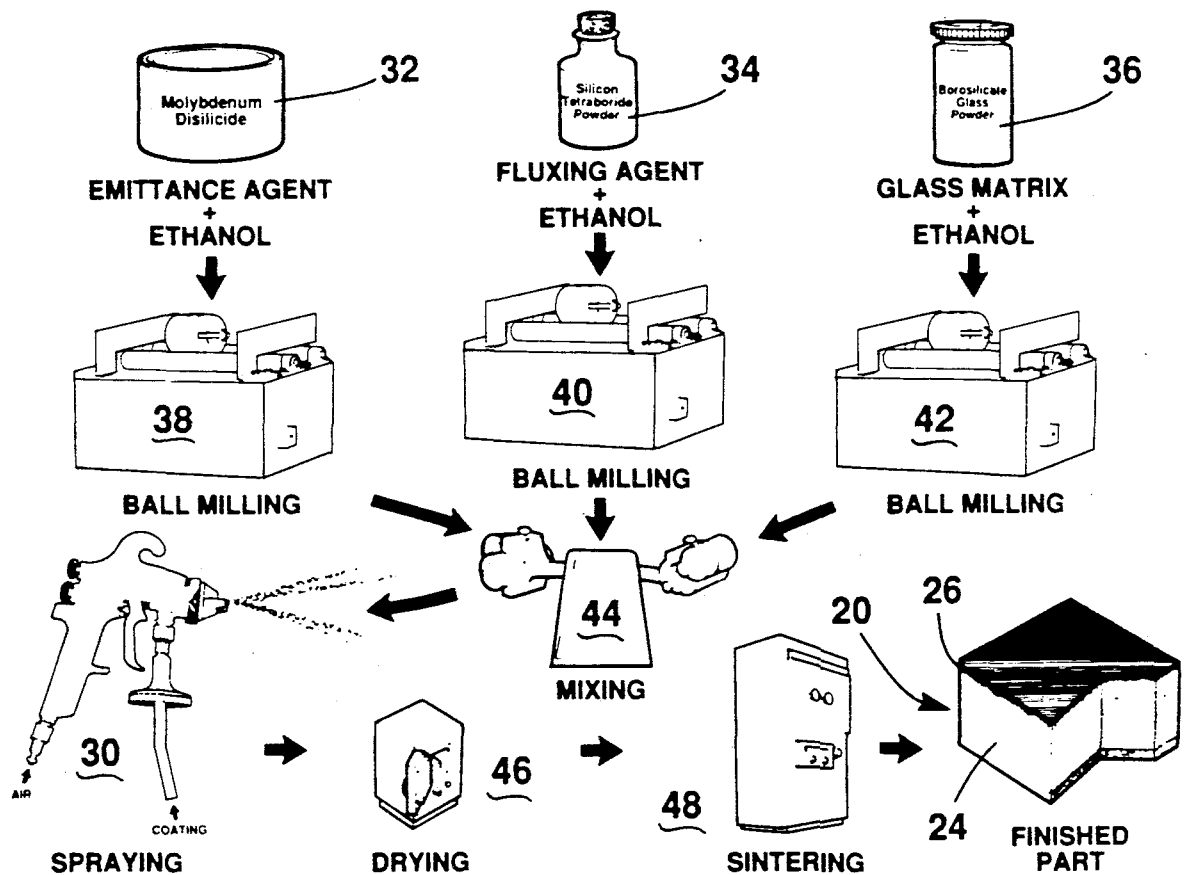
Molybdenum Disilicide

32

Silicon Tetraboride Powder

34

Borosilicate Glass Powder

36

EMITTANCE AGENT + ETHANOL

FLUXING AGENT + ETHANOL

GLASS MATRIX + ETHANOL

38

40

42

BALL MILLING

BALL MILLING

BALL MILLING

44

MIXING

26

20

AIR

30

COATING

46

48

24

SPRAYING

DRYING

SINTERING

FINISHED PART